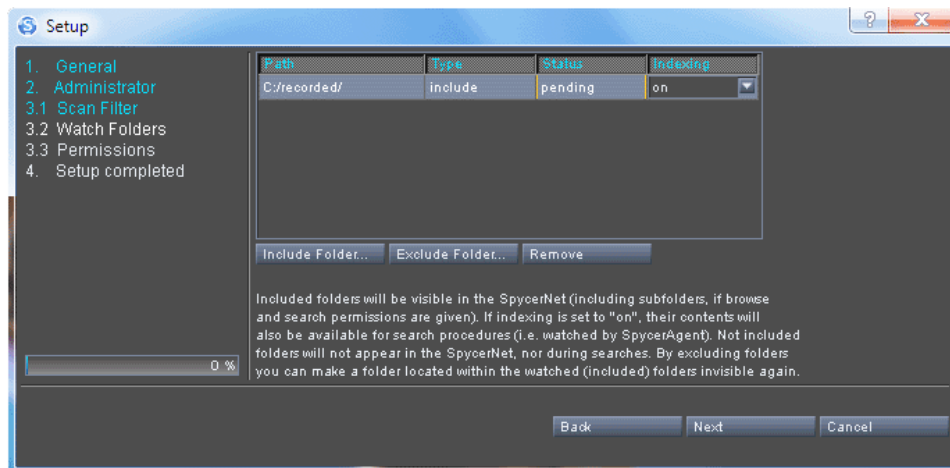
Setup

?

X

1. General
2. Administrator
3.1 Scan Filter
3.2 Watch Folders
3.3 Permissions
4. Setup completed

| Path | Type | Status | Indexing |
|---|---|---|---|
| C:/recorded/ | include | pending | on |

Include Folder... Exclude Folder... Remove

Included folders will be visible in the SpycerNet (including subfolders, if browse and search permissions are given). If indexing is set to "on", their contents will also be available for search procedures (i.e. watched by SpycerAgent). Not included folders will not appear in the SpycerNet, nor during searches. By excluding folders you can make a folder located within the watched (included) folders invisible again.

0 %

Back Next Cancel